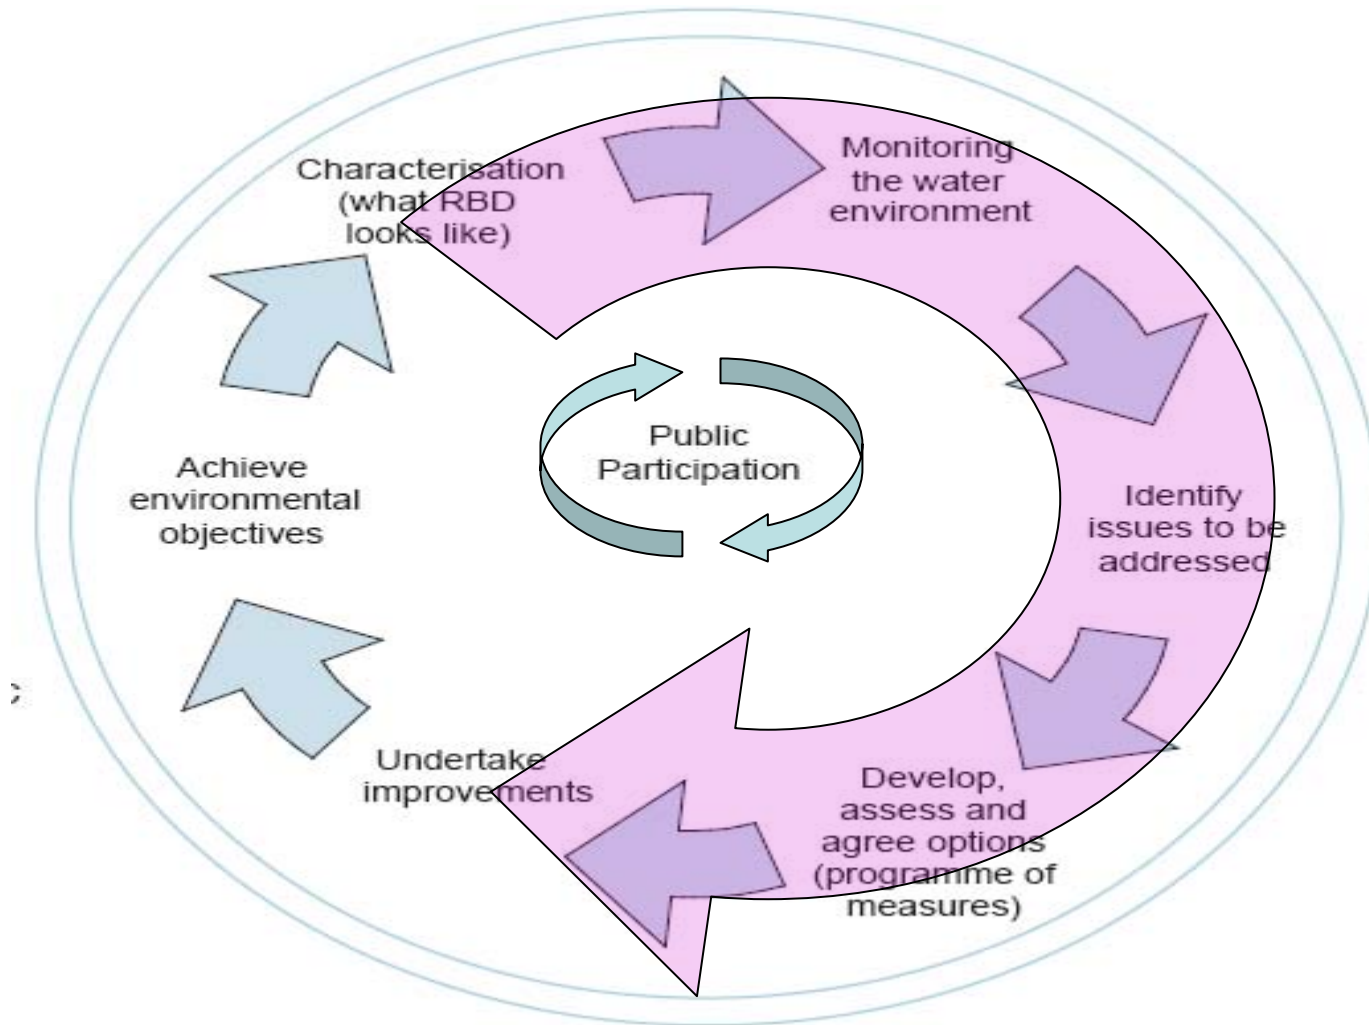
Characterisation (what RBD looks like)

Monitoring the water environment

Identify issues to be addressed

Develop, assess and agree options (programme of measures)

Undertake improvements

Achieve environmental objectives

Public Participation